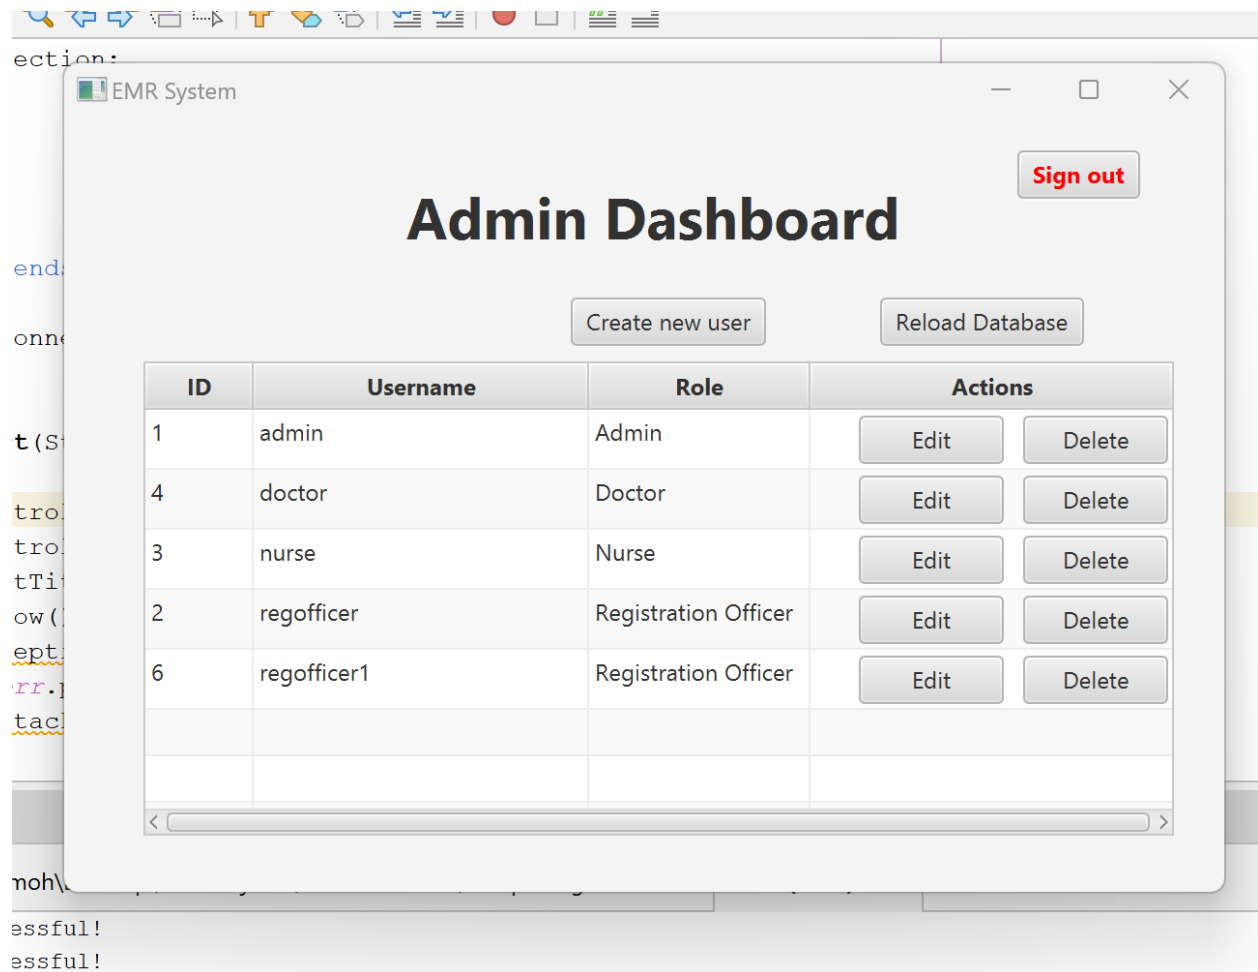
ection:

end:

onne

t(S

tro
tro
tTi
ow(
ept
rr.
tac

EMR System

Sign out

Admin Dashboard

Create new user

Reload Database

| ID | Username | Role | Actions |
|---|---|---|---|
| 1 | admin | Admin | Edit Delete |
| 4 | doctor | Doctor | Edit Delete |
| 3 | nurse | Nurse | Edit Delete |
| 2 | regofficer | Registration Officer | Edit Delete |
| 6 | regofficer1 | Registration Officer | Edit Delete |
| | | | |
| | | | |

moh\

essful!
essful!